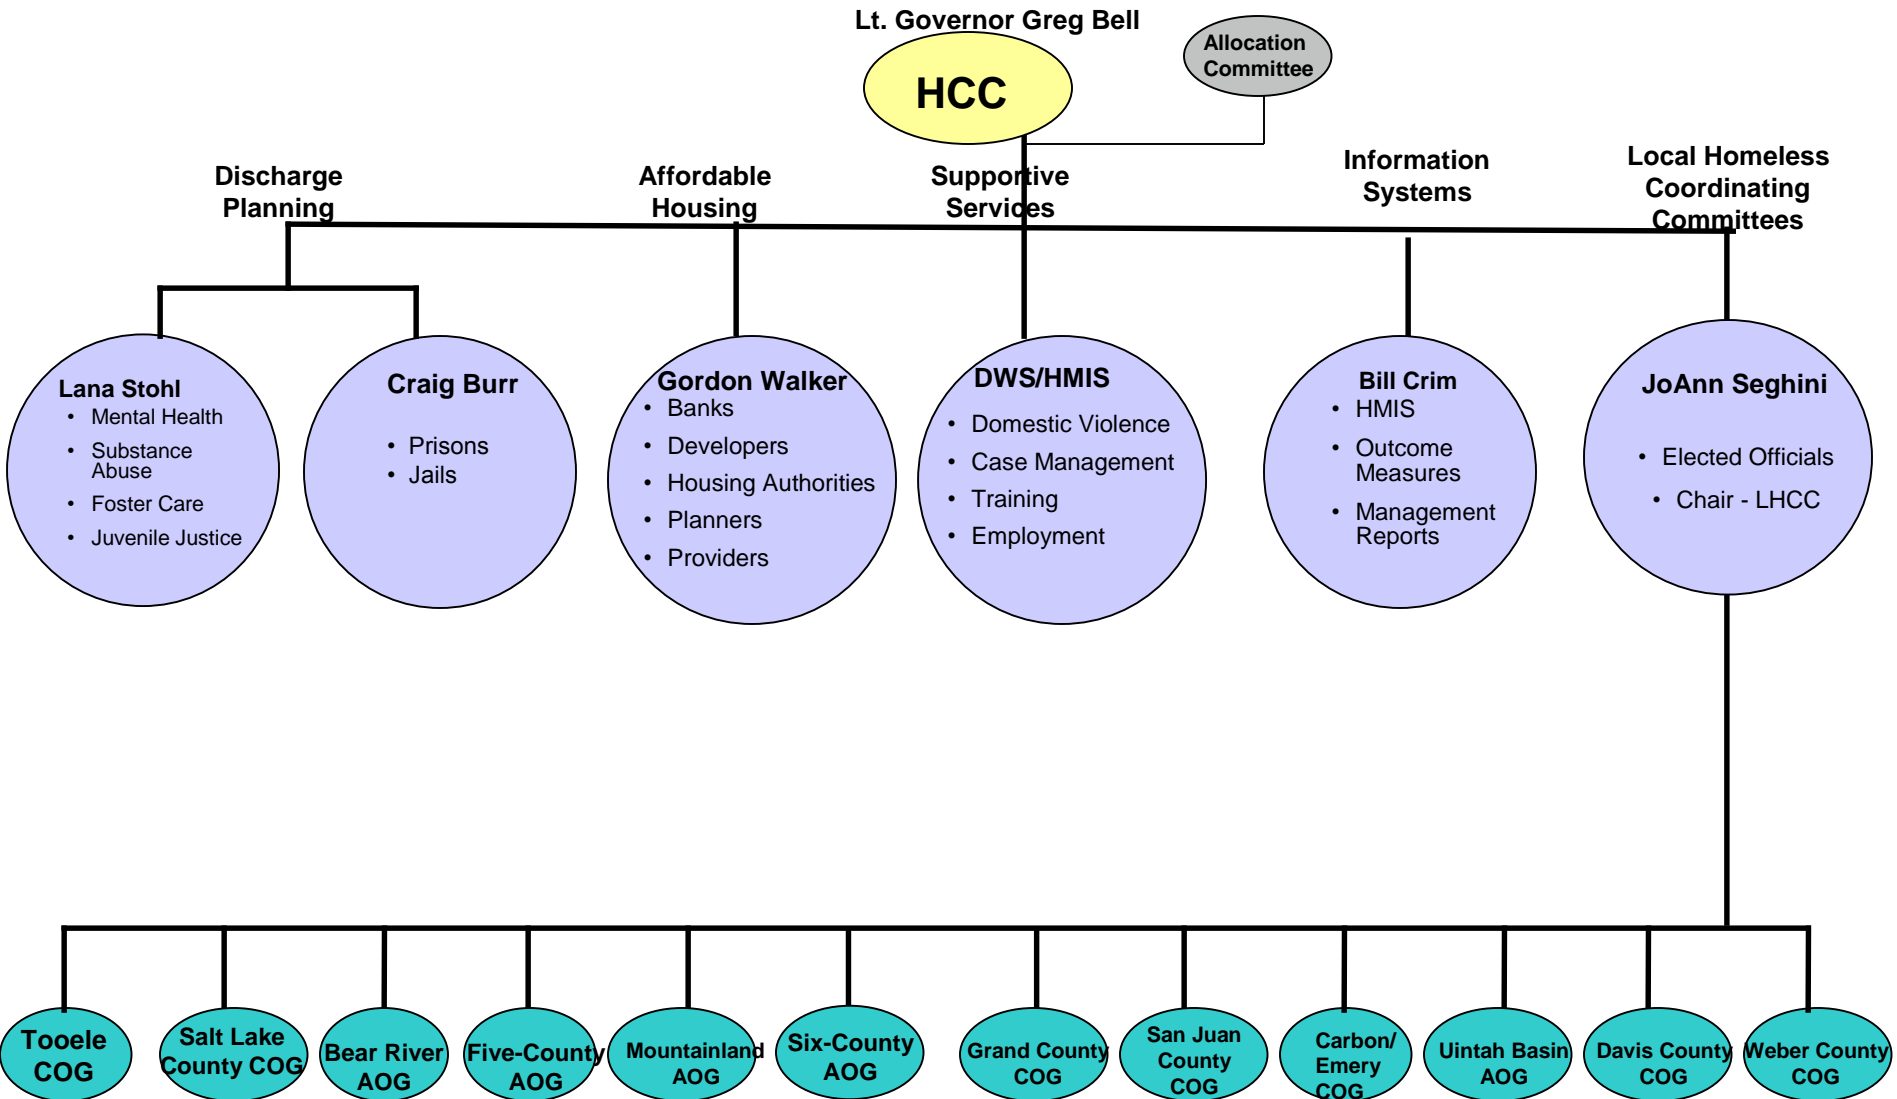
Lt. Governor Greg Bell

HCC

Allocation Committee

Discharge Planning

Affordable Housing

Supportive Services

Information Systems

Local Homeless Coordinating Committees

Lana Stohl
• Mental Health
• Substance Abuse
• Foster Care
• Juvenile Justice

Craig Burr
• Prisons
• Jails

Gordon Walker
• Banks
• Developers
• Housing Authorities
• Planners
• Providers

DWS/HMIS
• Domestic Violence
• Case Management
• Training
• Employment

Bill Crim
• HMIS
• Outcome Measures
• Management Reports

JoAnn Seghini
• Elected Officials
• Chair - LHCC

Tooele COG

Salt Lake County COG

Bear River AOG

Five-County AOG

Mountainland AOG

Six-County AOG

Grand County COG

San Juan County COG

Carbon/ Emery COG

Uintah Basin AOG

Davis County COG

Weber County COG